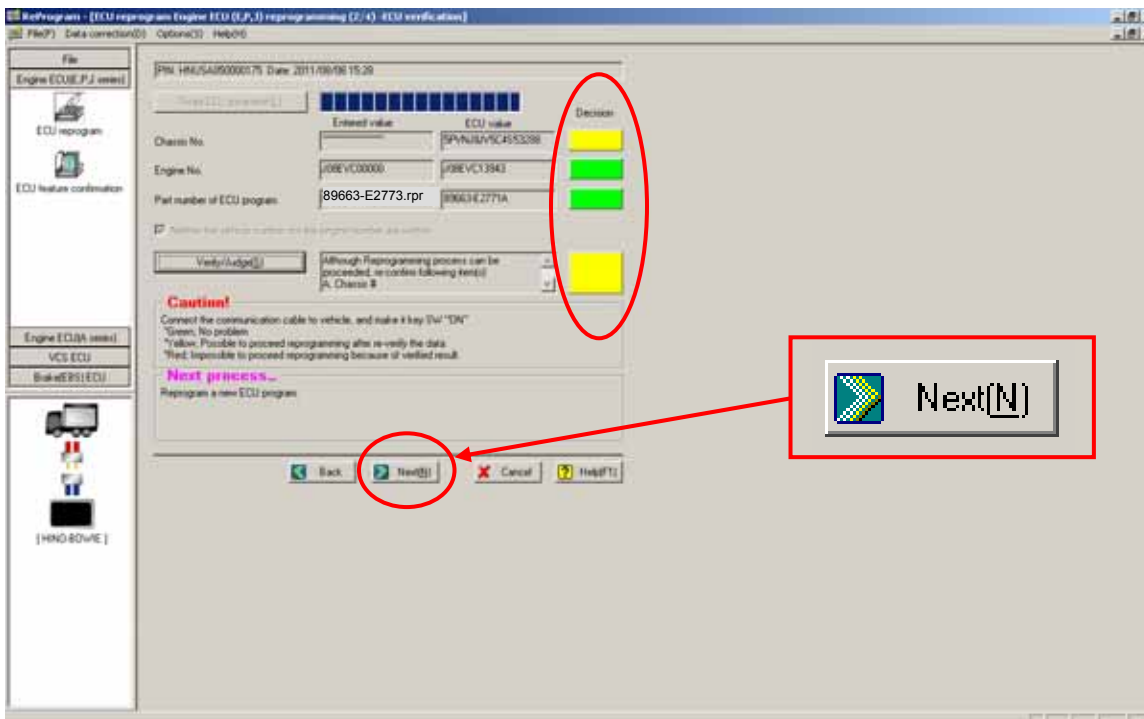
ReProgram - [ECU reprogram Engine ECU (E,P,J) reprogramming (2/4) -ECU verification]

File(F) Data correction(D) Options(O) Help(H)

File

Engine ECU(E,P,J series)

ECU reprogram

ECU feature confirmation

Engine ECU(A series)

VCS ECU

Brake(EBS) ECU

[ HINO-BOWIE ]

P/N: HNUSA050000175 Date: 2011/08/08 15:29

Read ECU parameter(R)

Entered value

ECU value

Decision

Chassis No.

5PVNJ8JV5C4S53288

Engine No.

J08EVC00000

J08EVC13943

Part number of ECU program

89663-E2773.rpr

89663E2771A

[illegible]

Verify/Judge(J)

Although Reprogramming process can be proceeded, re-confirm following item(s) A. Chassis #

Caution!

Connect the communication cable to vehicle, and make it key SW "ON"
*Green, No problem
*Yellow, Possible to proceed reprogramming after re-verify the data.
*Red, Impossible to proceed reprogramming because of verified result.

Next process...

Reprogram a new ECU program

Back

Next(N)

Cancel

Help(F1)

Next(N)